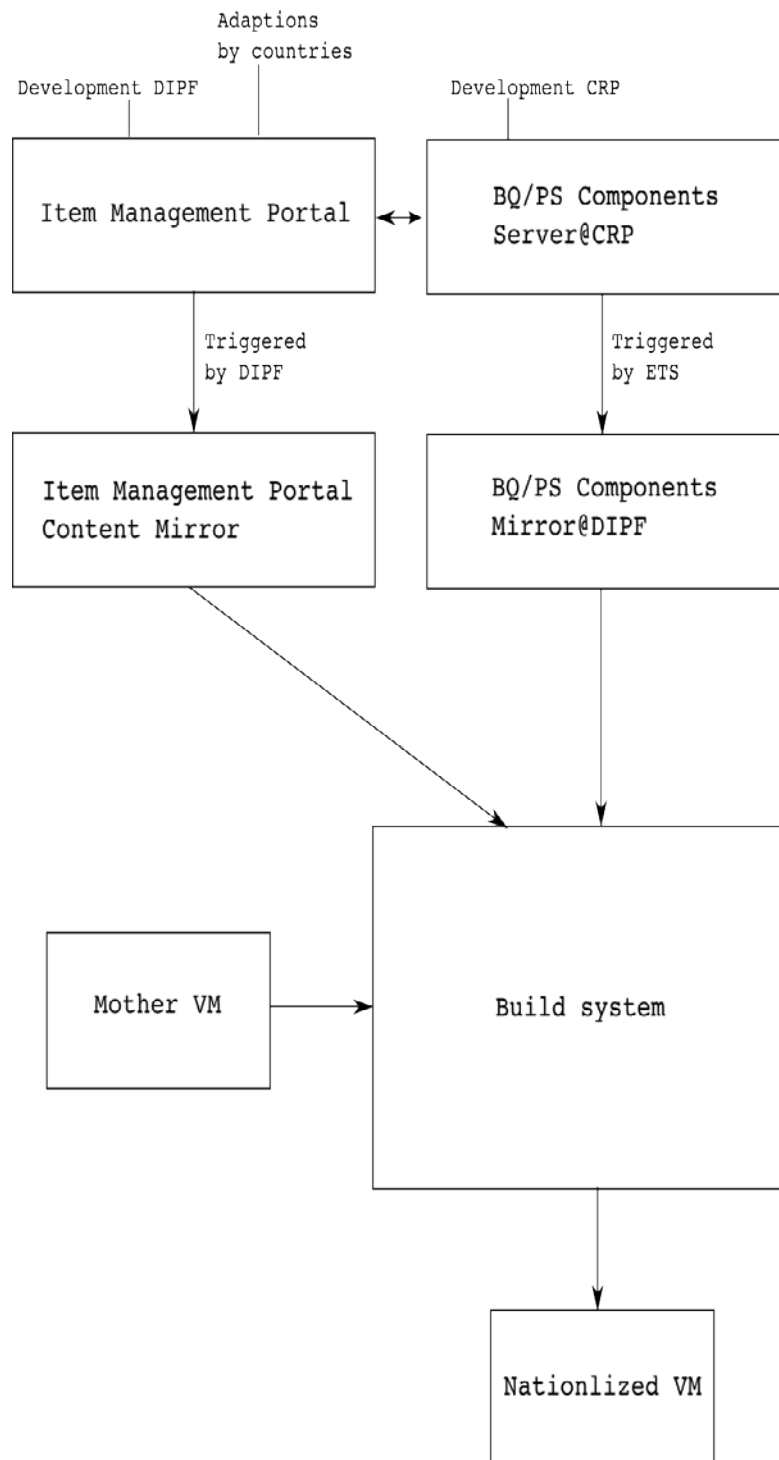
Adaptions by countries

Development DIPF

Development CRP

Item Management Portal

BQ/PS Components Server@CRP

Triggered by DIPF

Triggered by ETS

Item Management Portal Content Mirror

BQ/PS Components Mirror@DIPF

Mother VM

Build system

Nationlized VM